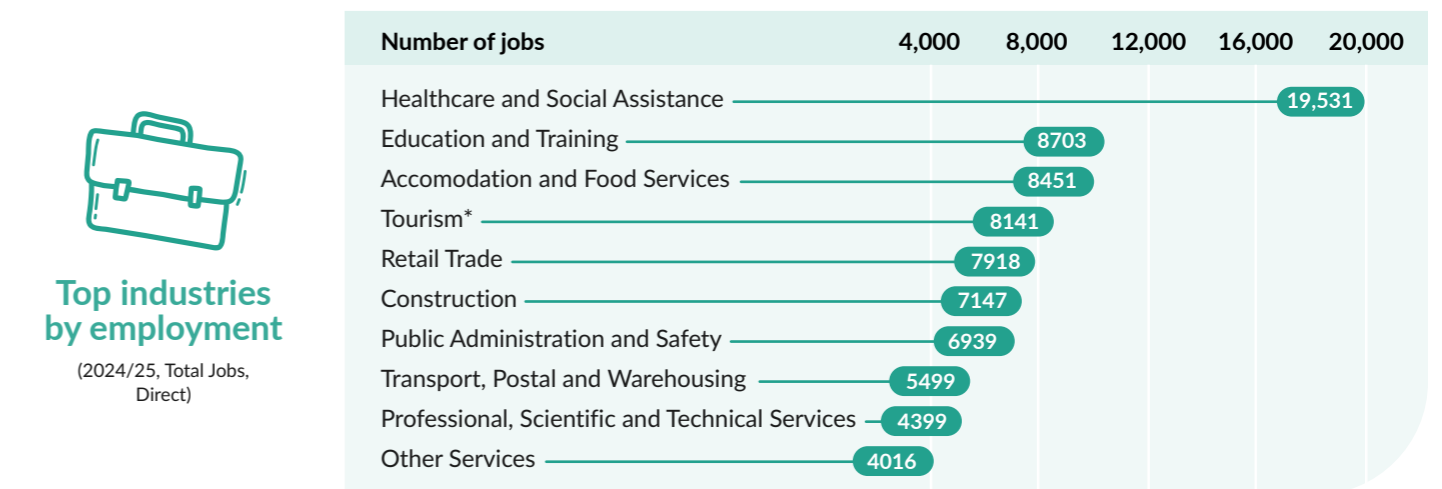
Top industries by employment

(2024/25, Total Jobs, Direct)

| Number of jobs | 4,000 8,000 12,000 16,000 20,000 |
|---|---|
| Healthcare and Social Assistance | 19,531 |
| Education and Training | 8703 |
| Accomodation and Food Services | 8451 |
| Tourism* | 8141 |
| Retail Trade | 7918 |
| Construction | 7147 |
| Public Administration and Safety | 6939 |
| Transport, Postal and Warehousing | 5499 |
| Professional, Scientific and Technical Services | 4399 |
| Other Services | 4016 |